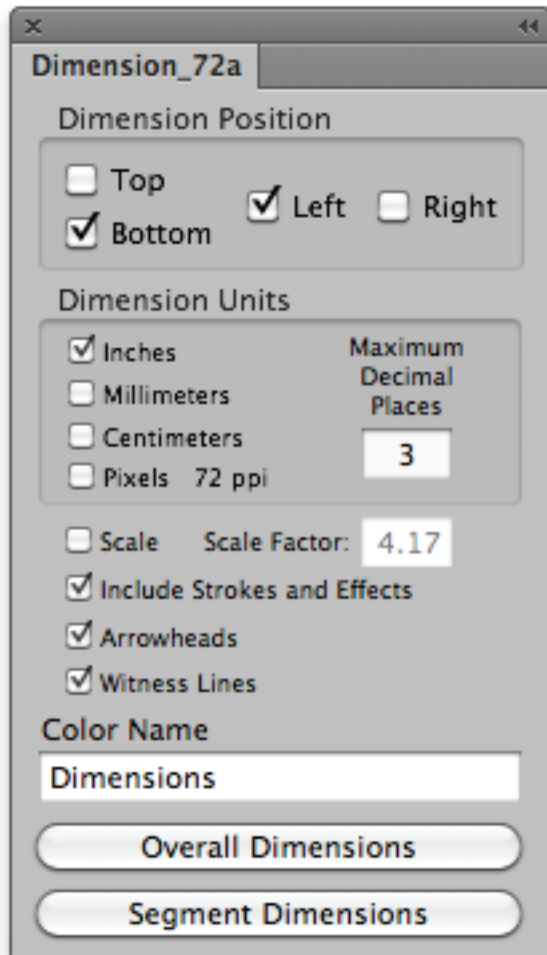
Dimension_72a

Dimension Position

Top
Bottom
Left
Right

Dimension Units

Inches
Millimeters
Centimeters
Pixels 72 ppi

Maximum Decimal Places
3

Scale
Scale Factor: 4.17
Include Strokes and Effects
Arrowheads
Witness Lines

Color Name
Dimensions

Overall Dimensions
Segment Dimensions